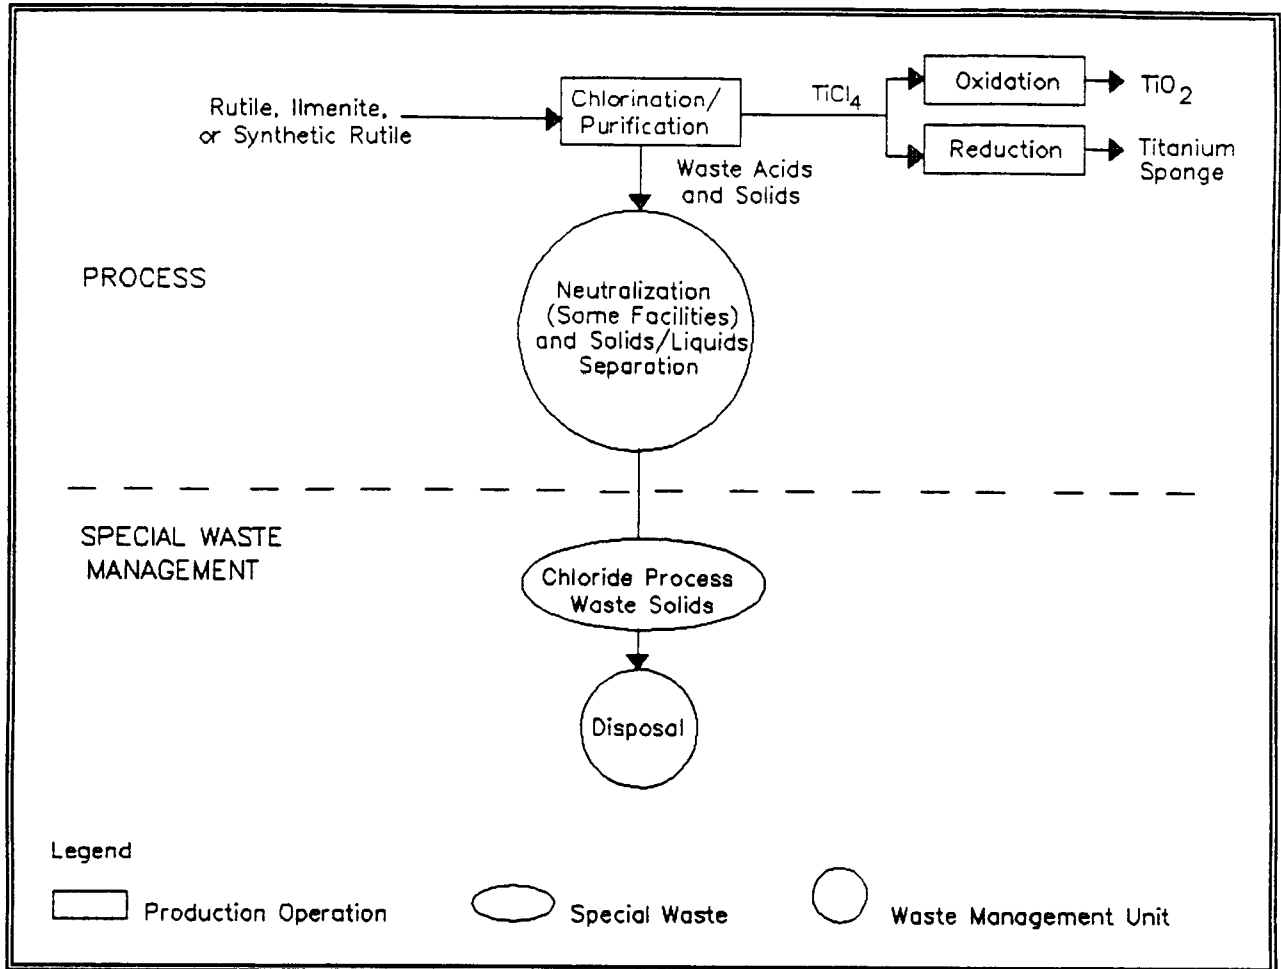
Rutile, Ilmenite, or Synthetic Rutile

Chlorination/ Purification

$TiCl_4$

Oxidation

$TiO_2$

Reduction

Titanium Sponge

Waste Acids and Solids

PROCESS

Neutralization (Some Facilities) and Solids/Liquids Separation

SPECIAL WASTE MANAGEMENT

Chloride Process Waste Solids

Disposal

Legend

Production Operation

Special Waste

Waste Management Unit